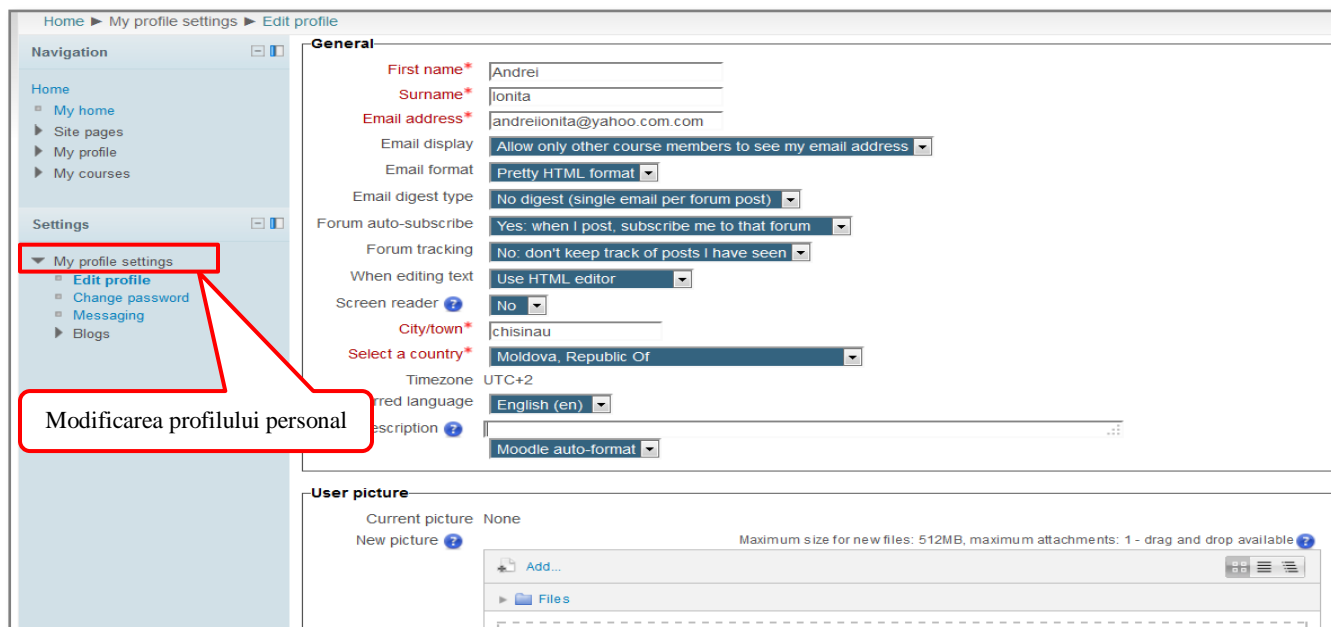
Home ► My profile settings ► Edit profile

Navigation

Home
My home
Site pages
My profile
My courses

Settings

My profile settings
Edit profile
Change password
Messaging
Blogs

Modificarea profilului personal

General

First name* Andrei
Surname* Ionita
Email address* andreiionita@yahoo.com.com
Email display Allow only other course members to see my email address
Email format Pretty HTML format
Email digest type No digest (single email per forum post)
Forum auto-subscribe Yes: when I post, subscribe me to that forum
Forum tracking No: don't keep track of posts I have seen
When editing text Use HTML editor
Screen reader No
City/town* chisinau
Select a country* Moldova, Republic Of
Timezone UTC+2
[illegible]rred language English (en)
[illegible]escription
Moodle auto-format

User picture

Current picture None
New picture
Maximum size for new files: 512MB, maximum attachments: 1 - drag and drop available
Add...
Files